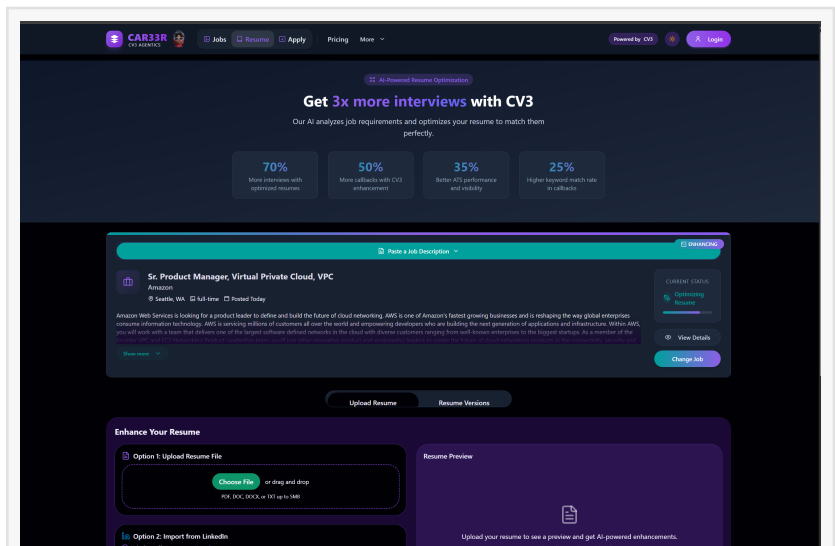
CAR33R
CV3 AGENTICS

Jobs Resume Apply Pricing More

Powered by CV3

Login

AI-Powered Resume Optimization

Get 3x more interviews with CV3

Our AI analyzes job requirements and optimizes your resume to match them perfectly.

70%
More interviews with optimized resumes

50%
More callbacks with CV3 enhancement

35%
Better ATS performance and visibility

25%
Higher keyword match rate in callbacks

Paste a Job Description

ENHANCING

Sr. Product Manager, Virtual Private Cloud, VPC
Amazon
Seattle, WA full-time Posted Today

Amazon Web Services is looking for a product leader to define and build the future of cloud networking. AWS is one of Amazon's fastest growing businesses and is reshaping the way global enterprises consume information technology. AWS is servicing millions of customers all over the world and empowering developers who are building the next generation of applications and infrastructure. Within AWS, you will work with a team that delivers one of the largest software defined networks in the cloud with diverse customers ranging from well-known enterprises to the biggest startups. As a member of the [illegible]

Show more

CURRENT STATUS
Optimizing Resume

View Details

Change Job

Upload Resume Resume Versions

Enhance Your Resume

Option 1: Upload Resume File

Choose File or drag and drop
PDF, DOC, DOCX, or TXT up to 5MB

Option 2: Import from LinkedIn

Resume Preview

Upload your resume to see a preview and get AI-powered enhancements.